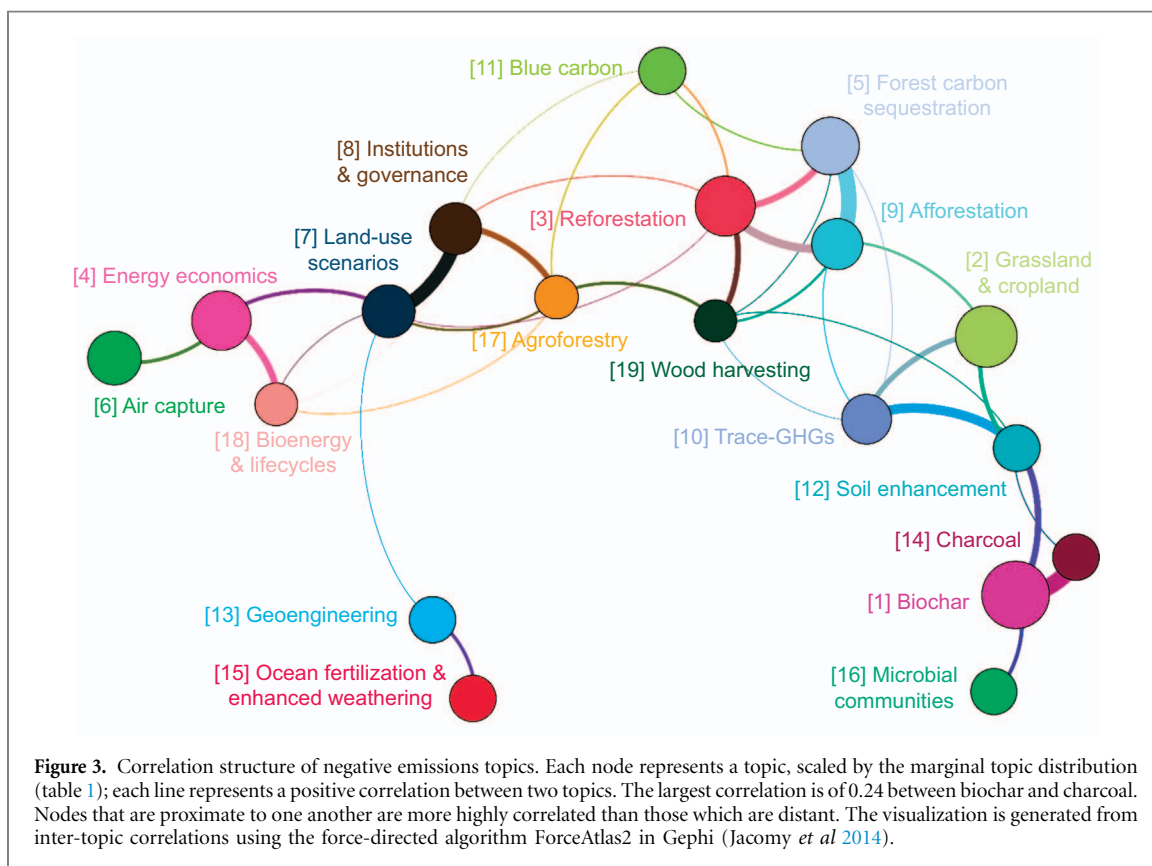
[11] Blue carbon

[5] Forest carbon sequestration

[8] Institutions & governance

[3] Reforestation

[9] Afforestation

[7] Land-use scenarios

[2] Grassland & cropland

[4] Energy economics

[17] Agroforestry

[19] Wood harvesting

[6] Air capture

[18] Bioenergy & lifecycles

[10] Trace-GHGs

[12] Soil enhancement

[14] Charcoal

[1] Biochar

[13] Geoengineering

[15] Ocean fertilization & enhanced weathering

[16] Microbial communities

**Figure 3.** Correlation structure of negative emissions topics. Each node represents a topic, scaled by the marginal topic distribution (table 1); each line represents a positive correlation between two topics. The largest correlation is of 0.24 between biochar and charcoal. Nodes that are proximate to one another are more highly correlated than those which are distant. The visualization is generated from inter-topic correlations using the force-directed algorithm ForceAtlas2 in Gephi (Jacomy *et al* 2014).